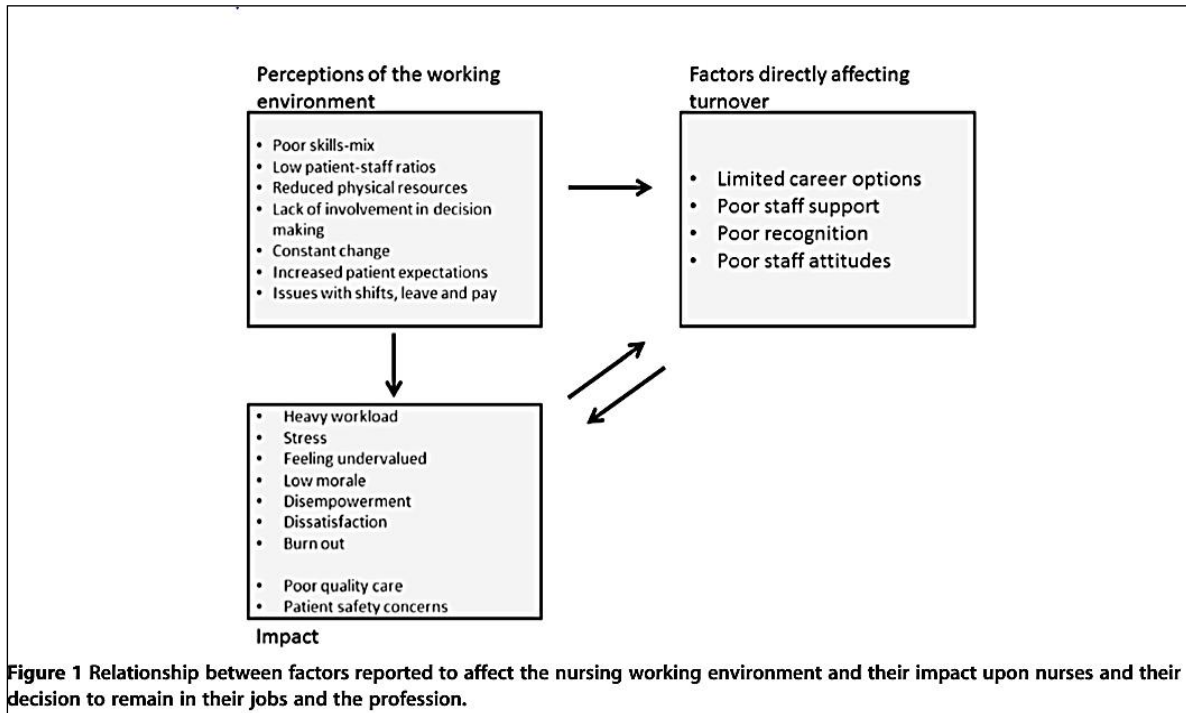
Perceptions of the working environment

- Poor skills-mix
- Low patient-staff ratios
- Reduced physical resources
- Lack of involvement in decision making
- Constant change
- Increased patient expectations
- Issues with shifts, leave and pay

Factors directly affecting turnover

- Limited career options
- Poor staff support
- Poor recognition
- Poor staff attitudes

- Heavy workload
- Stress
- Feeling undervalued
- Low morale
- Disempowerment
- Dissatisfaction
- Burn out

- Poor quality care
- Patient safety concerns

Impact

Figure 1 Relationship between factors reported to affect the nursing working environment and their impact upon nurses and their decision to remain in their jobs and the profession.